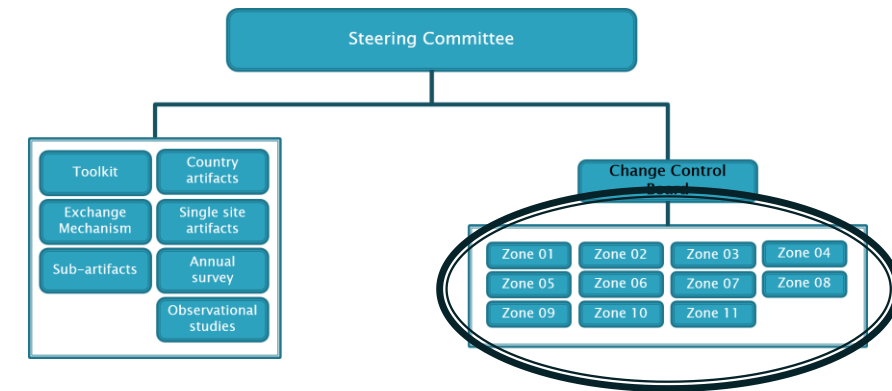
Steering Committee

Toolkit

Country artifacts

Exchange Mechanism

Single site artifacts

Sub-artifacts

Annual survey

Observational studies

Change Control Board

Zone 01
Zone 02
Zone 03
Zone 04
Zone 05
Zone 06
Zone 07
Zone 08
Zone 09
Zone 10
Zone 11